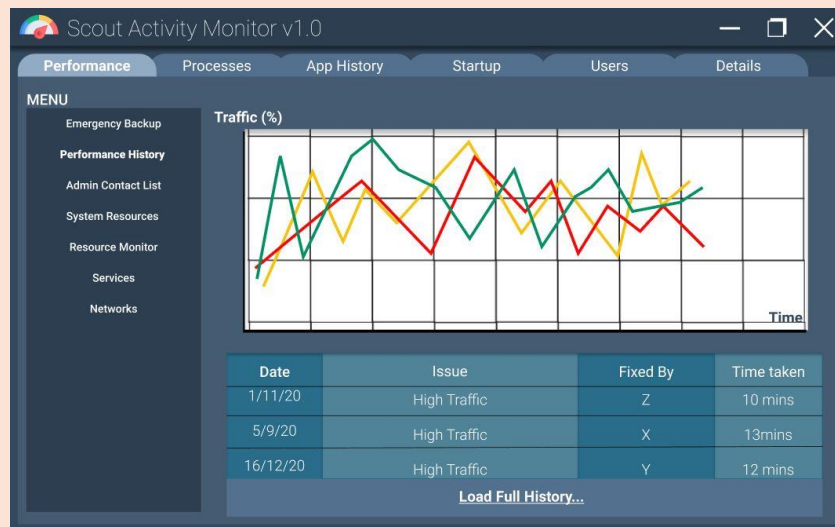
Scout Activity Monitor v1.0

Performance | Processes | App History | Startup | Users | Details

MENU
Emergency Backup
Performance History
Admin Contact List
System Resources
Resource Monitor
Services
Networks

Traffic (%)

Time

| Date | Issue | Fixed By | Time taken |
|---|---|---|---|
| 1/11/20 | High Traffic | Z | 10 mins |
| 5/9/20 | High Traffic | X | 13mins |
| 16/12/20 | High Traffic | Y | 12 mins |

Load Full History...